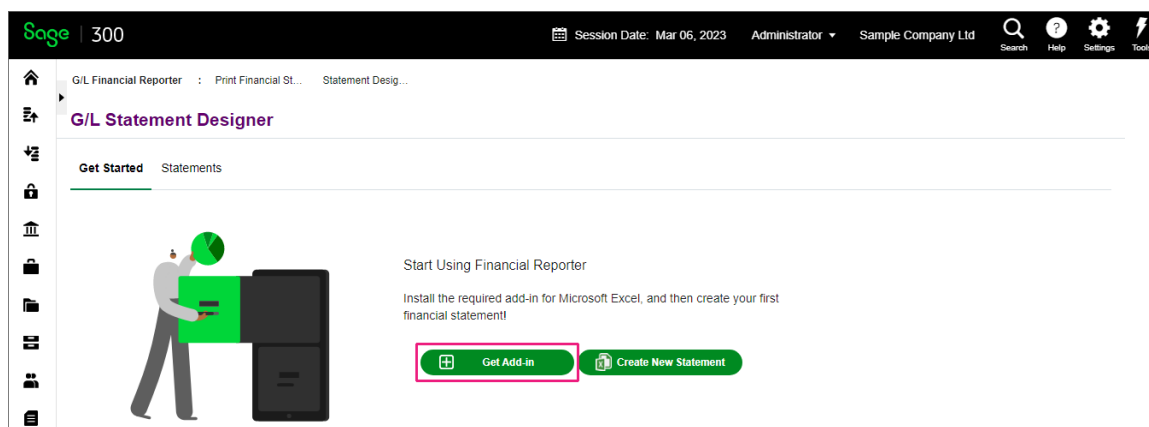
Sage | 300

Session Date: Mar 06, 2023 Administrator Sample Company Ltd Search Help Settings Tool

G/L Financial Reporter : Print Financial St... Statement Desig...

G/L Statement Designer

Get Started Statements

Start Using Financial Reporter

Install the required add-in for Microsoft Excel, and then create your first financial statement!

Get Add-in

Create New Statement